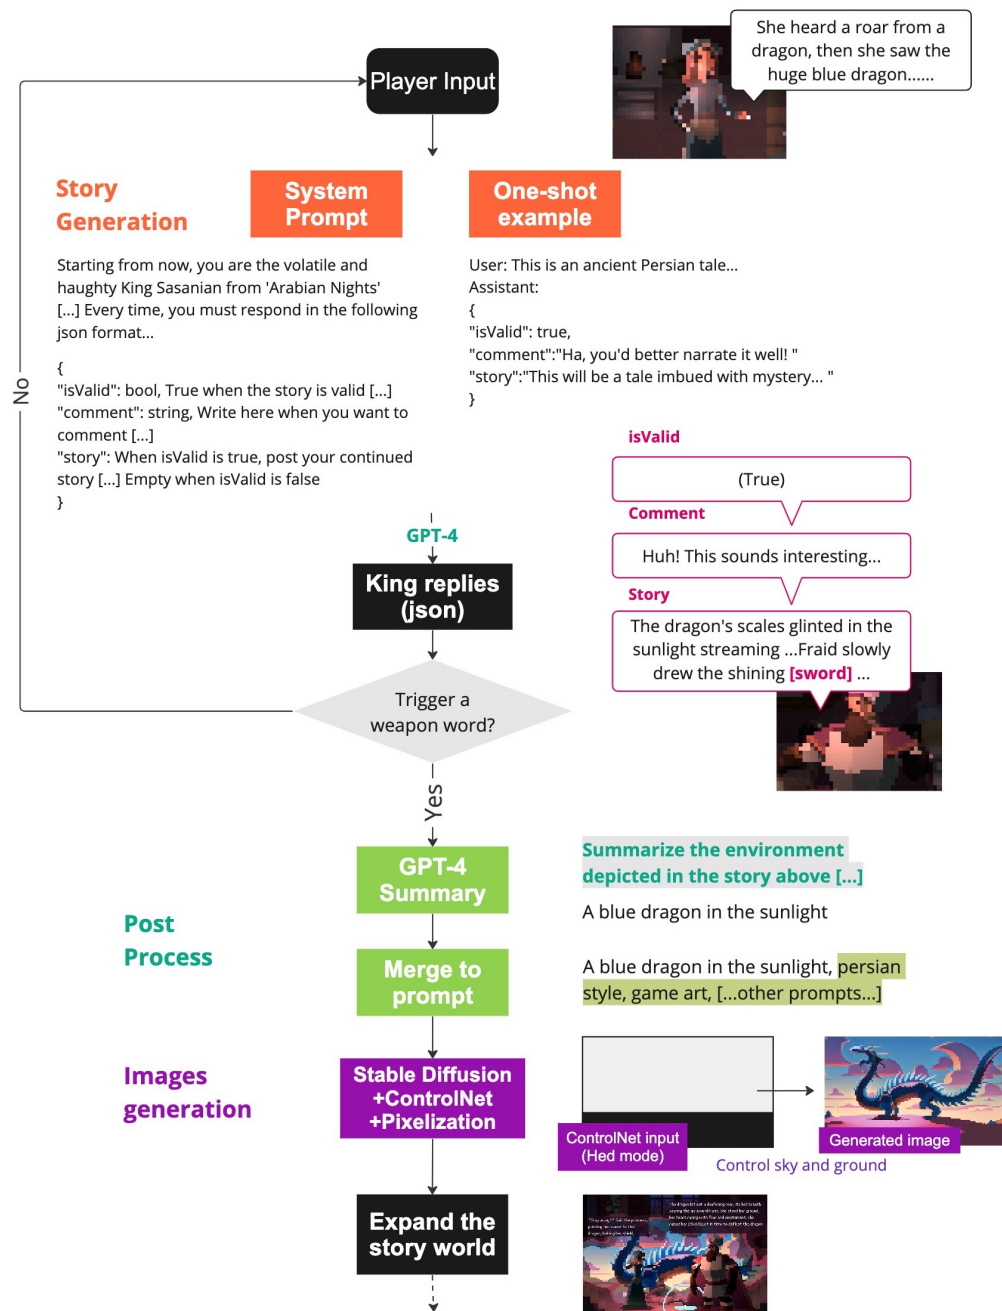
Player Input

She heard a roar from a dragon, then she saw the huge blue dragon......

Story Generation

System Prompt

One-shot example

Starting from now, you are the volatile and haughty King Sasanian from 'Arabian Nights' [...] Every time, you must respond in the following json format...

{
"isValid": bool, True when the story is valid [...]
"comment": string, Write here when you want to comment [...]
"story": When isValid is true, post your continued story [...] Empty when isValid is false
}

User: This is an ancient Persian tale...
Assistant:
{
"isValid": true,
"comment":"Ha, you'd better narrate it well! "
"story":"This will be a tale imbued with mystery... "
}

No

isValid

(True)

Comment

Huh! This sounds interesting...

Story

The dragon's scales glinted in the sunlight streaming ...Fraid slowly drew the shining [sword] ...

GPT-4

King replies (json)

Trigger a weapon word?

Yes

GPT-4 Summary

Summarize the environment depicted in the story above [...]

A blue dragon in the sunlight

Post Process

Merge to prompt

A blue dragon in the sunlight, persian style, game art, [...other prompts...]

Images generation

Stable Diffusion +ControlNet +Pixelization

ControlNet input (Hed mode)

Generated image

Control sky and ground

Expand the story world